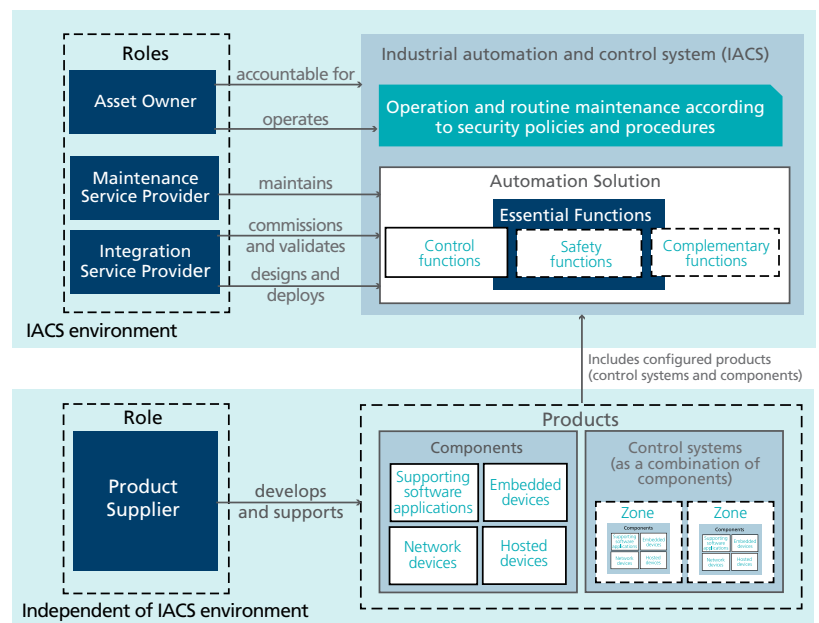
Roles

Asset Owner

Maintenance Service Provider

Integration Service Provider

accountable for

operates

maintains

commissions and validates

designs and deploys

Industrial automation and control system (IACS)

Operation and routine maintenance according to security policies and procedures

Automation Solution

Essential Functions

Control functions

Safety functions

Complementary functions

IACS environment

Includes configured products (control systems and components)

Role

Product Supplier

develops and supports

Products

Components

Supporting software applications

Embedded devices

Network devices

Hosted devices

Control systems (as a combination of components)

Zone

Components

Supporting software applications

Embedded devices

Network devices

Hosted devices

Zone

Components

Supporting software applications

Embedded devices

Network devices

Hosted devices

Independent of IACS environment